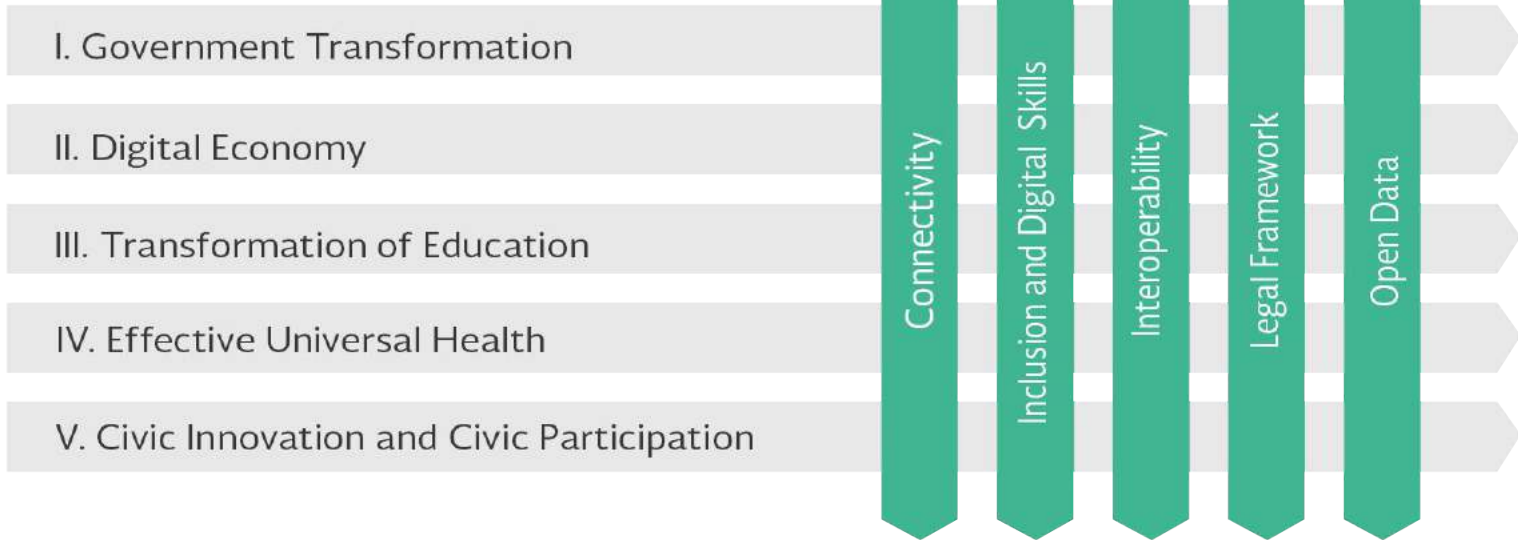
I. Government Transformation

II. Digital Economy

III. Transformation of Education

IV. Effective Universal Health

V. Civic Innovation and Civic Participation

Connectivity

Inclusion and Digital Skills

Interoperability

Legal Framework

Open Data